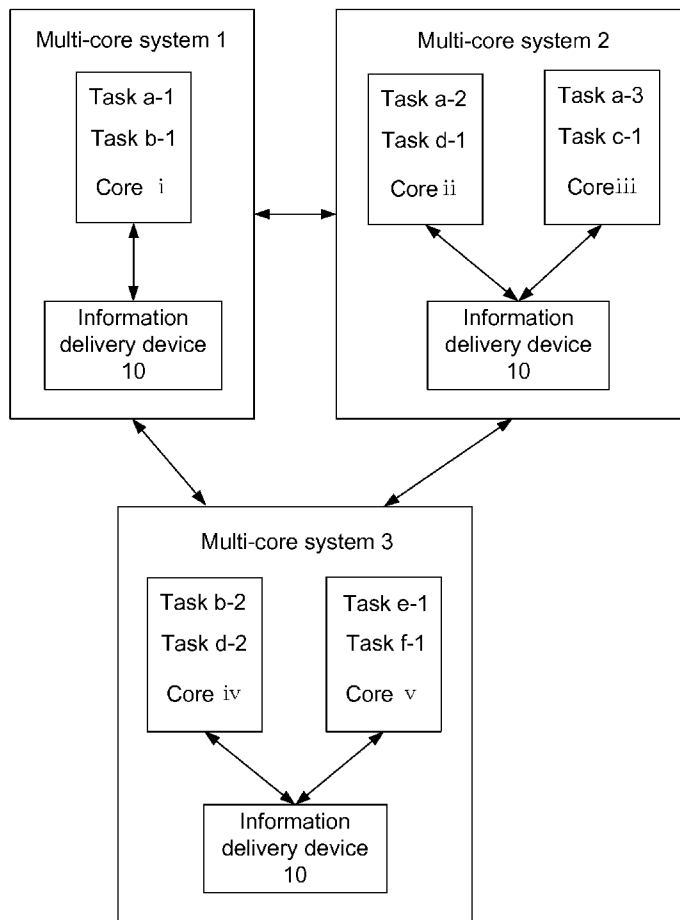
Multi-core system 1

Task a-1
Task b-1
Core i

Information delivery device 10

Multi-core system 2

Task a-2
Task d-1
Core ii

Task a-3
Task c-1
Core iii

Information delivery device 10

Multi-core system 3

Task b-2
Task d-2
Core iv

Task e-1
Task f-1
Core v

Information delivery device 10